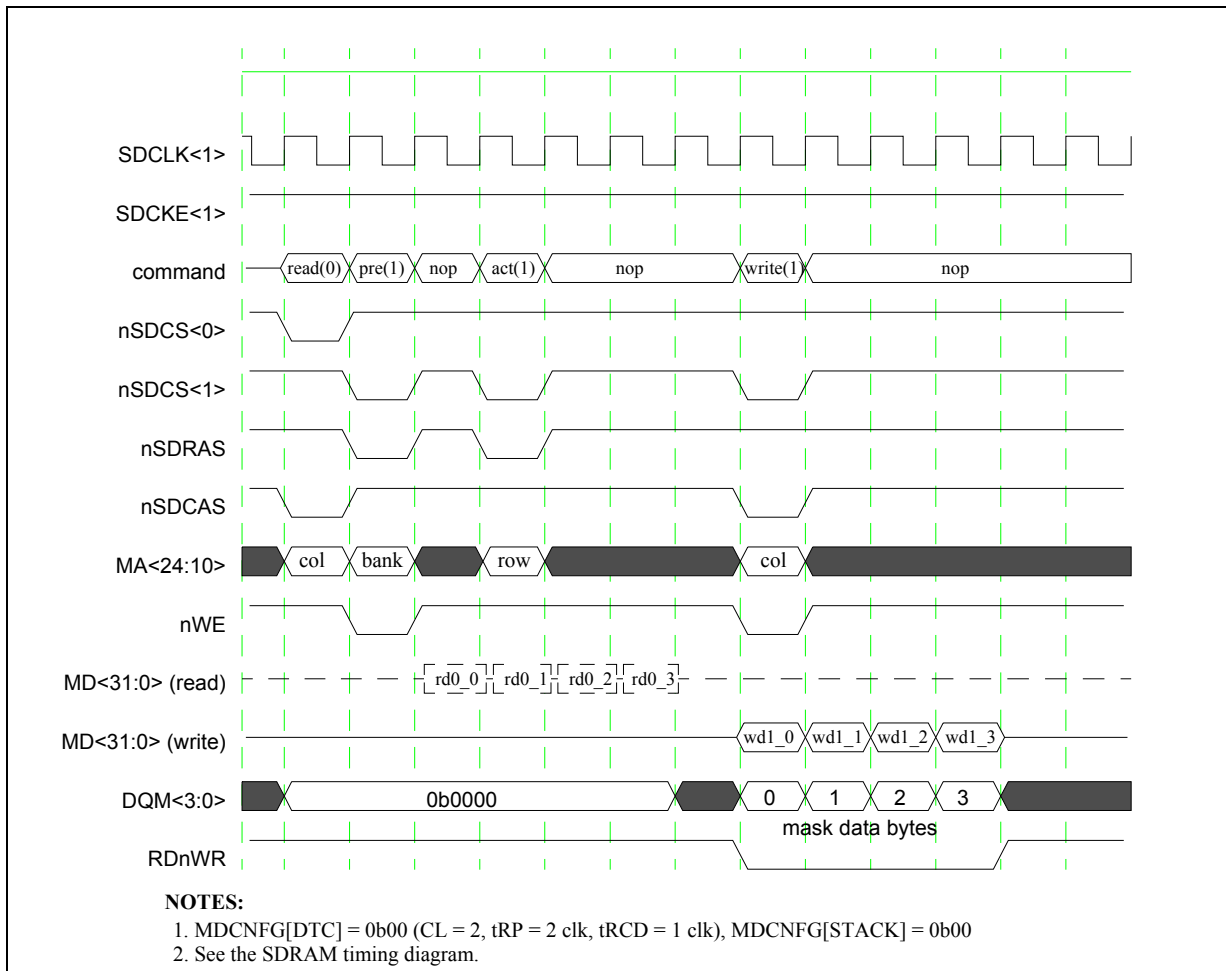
SDCLK<1>

SDCKE<1>

command read(0) pre(1) nop act(1) nop write(1) nop

nSDCS<0>

nSDCS<1>

nSDRAS

nSDCAS

MA<24:10> col bank row col

nWE

MD<31:0> (read) rd0_0 rd0_1 rd0_2 rd0_3

MD<31:0> (write) wd1_0 wd1_1 wd1_2 wd1_3

DQM<3:0> 0b0000 0 1 2 3

mask data bytes

RDnWR

NOTES:

1. MDCNFG[DTC] = 0b00 (CL = 2, tRP = 2 clk, tRCD = 1 clk), MDCNFG[STACK] = 0b00

2. See the SDRAM timing diagram.